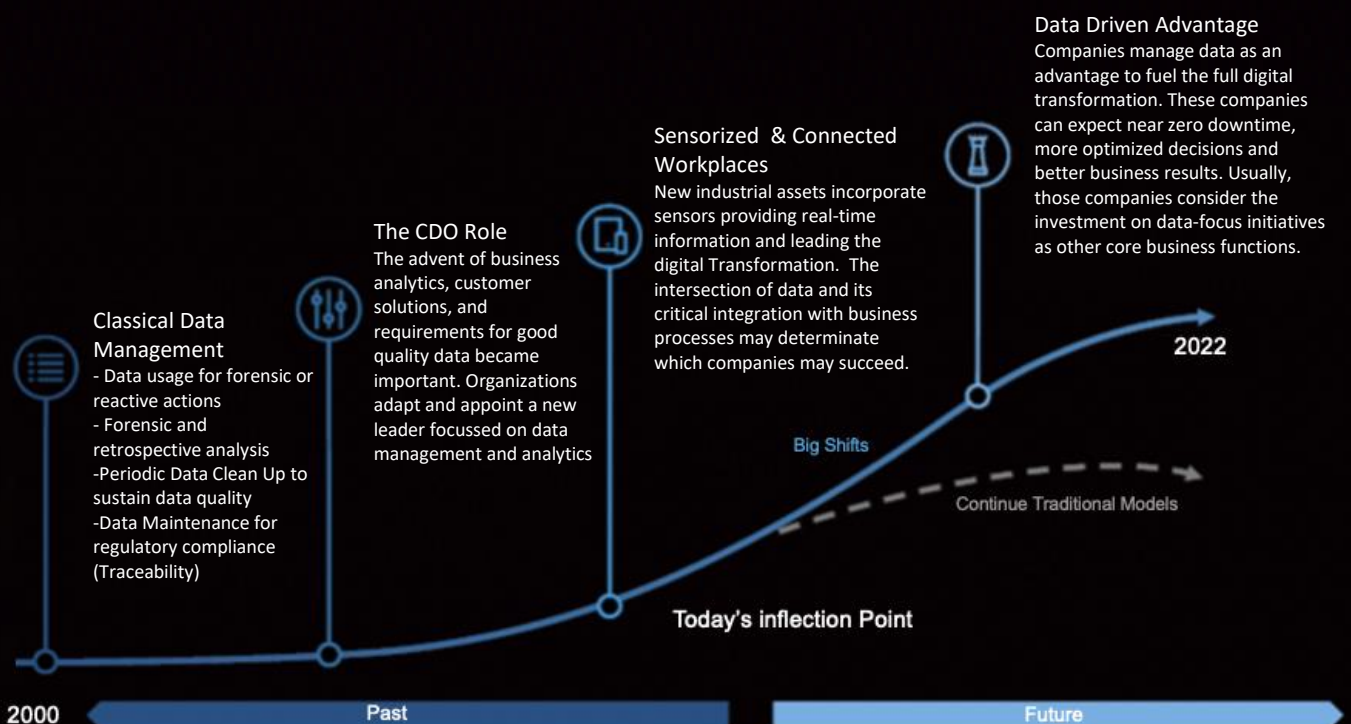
Classical Data Management
- Data usage for forensic or reactive actions
- Forensic and retrospective analysis
-Periodic Data Clean Up to sustain data quality
-Data Maintenance for regulatory compliance (Traceability)

The CDO Role
The advent of business analytics, customer solutions, and requirements for good quality data became important. Organizations adapt and appoint a new leader focussed on data management and analytics

Sensorized & Connected Workplaces
New industrial assets incorporate sensors providing real-time information and leading the digital Transformation. The intersection of data and its critical integration with business processes may determinate which companies may succeed.

Data Driven Advantage
Companies manage data as an advantage to fuel the full digital transformation. These companies can expect near zero downtime, more optimized decisions and better business results. Usually, those companies consider the investment on data-focus initiatives as other core business functions.

2022

Big Shifts

Continue Traditional Models

Today's inflection Point

2000

Past

Future